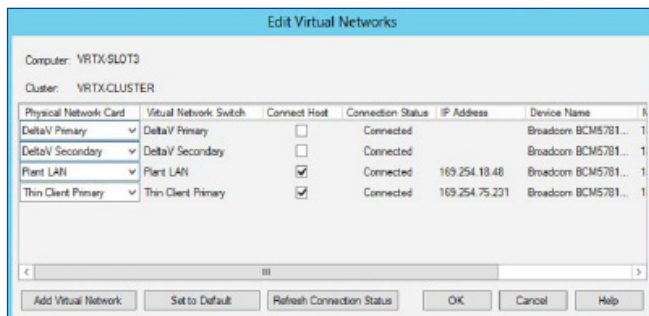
Edit Virtual Networks

Computer: VRTX-SLOT3

Cluster: VRTX-CLUSTER

| Physical Network Card | Virtual Network Switch | Connect Host | Connection Status | IP Address | Device Name | N |
|---|---|---|---|---|---|---|
| DeltaV Primary | DeltaV Primary | ☐ | Connected | | Broadcom BCM5781... | 1 |
| DeltaV Secondary | DeltaV Secondary | ☐ | Connected | | Broadcom BCM5781... | 1 |
| Plant LAN | Plant LAN | ☑ | Connected | 169.254.18.48 | Broadcom BCM5781... | 1 |
| Thin Client Primary | Thin Client Primary | ☑ | Connected | 169.254.75.231 | Broadcom BCM5781... | 1 |

Add Virtual Network | Set to Default | Refresh Connection Status | OK | Cancel | Help